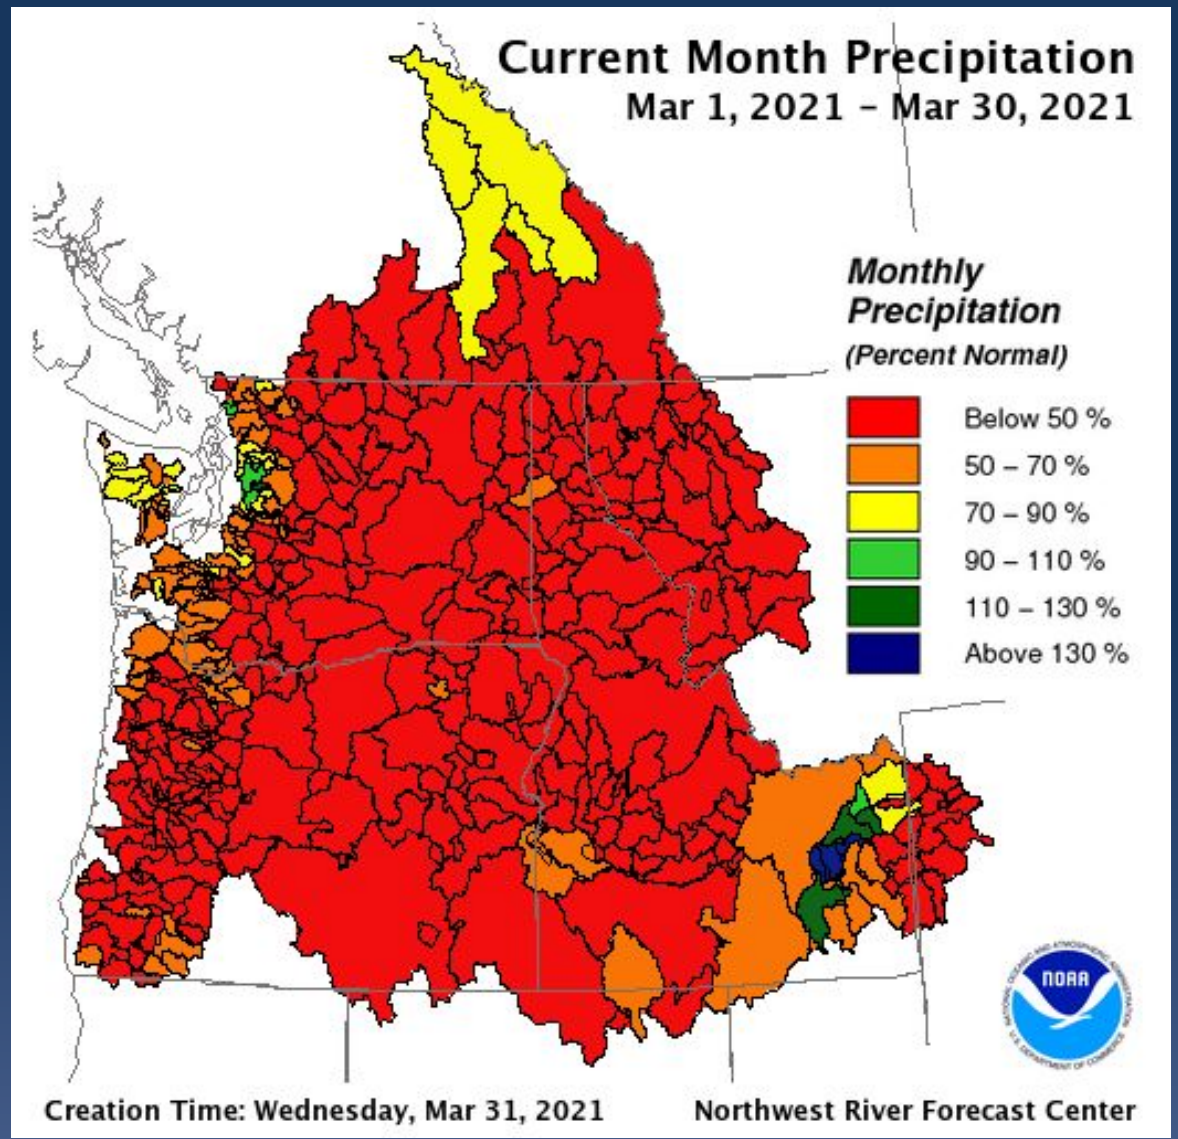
Current Month Precipitation
Mar 1, 2021 - Mar 30, 2021

Monthly Precipitation
(Percent Normal)

Below 50 %
50 – 70 %
70 – 90 %
90 – 110 %
110 – 130 %
Above 130 %

NOAA
NATIONAL OCEANIC AND ATMOSPHERIC ADMINISTRATION
U.S. DEPARTMENT OF COMMERCE

Creation Time: Wednesday, Mar 31, 2021
Northwest River Forecast Center